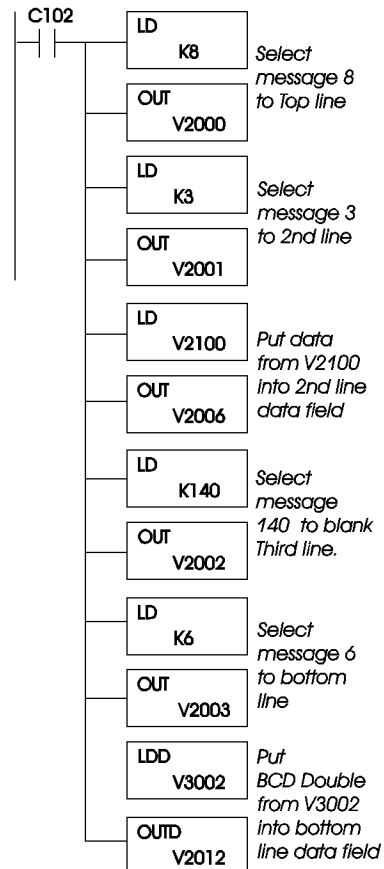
C102

LD
K8

Select message 8 to Top line

OUT
V2000

LD
K3

Select message 3 to 2nd line

OUT
V2001

LD
V2100

Put data from V2100 into 2nd line data field

OUT
V2006

LD
K140

Select message 140 to blank Third line.

OUT
V2002

LD
K6

Select message 6 to bottom line

OUT
V2003

LDD
V3002

Put BCD Double from V3002 into bottom line data field

OUTD
V2012